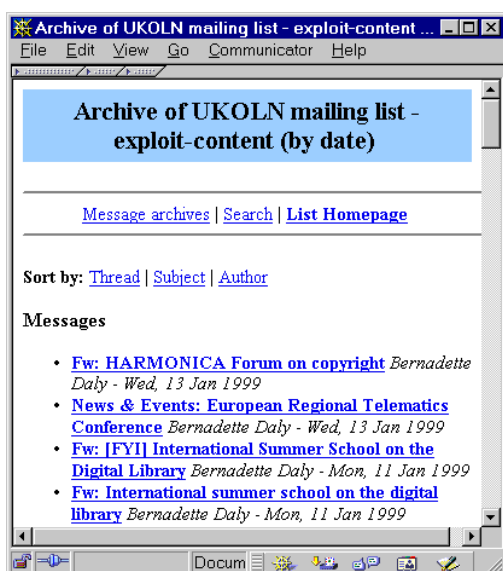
Archive of UKOLN mailing list - exploit-content ...

File Edit View Go Communicator Help

Archive of UKOLN mailing list - exploit-content (by date)

Message archives | Search | List Homepage

Sort by: Thread | Subject | Author

Messages

- Fw: HARMONICA Forum on copyright Bernadette Daly - Wed, 13 Jan 1999
- News & Events: European Regional Telematics Conference Bernadette Daly - Wed, 13 Jan 1999
- Fw: [FYI] International Summer School on the Digital Library Bernadette Daly - Mon, 11 Jan 1999
- Fw: International summer school on the digital library Bernadette Daly - Mon, 11 Jan 1999

Docum